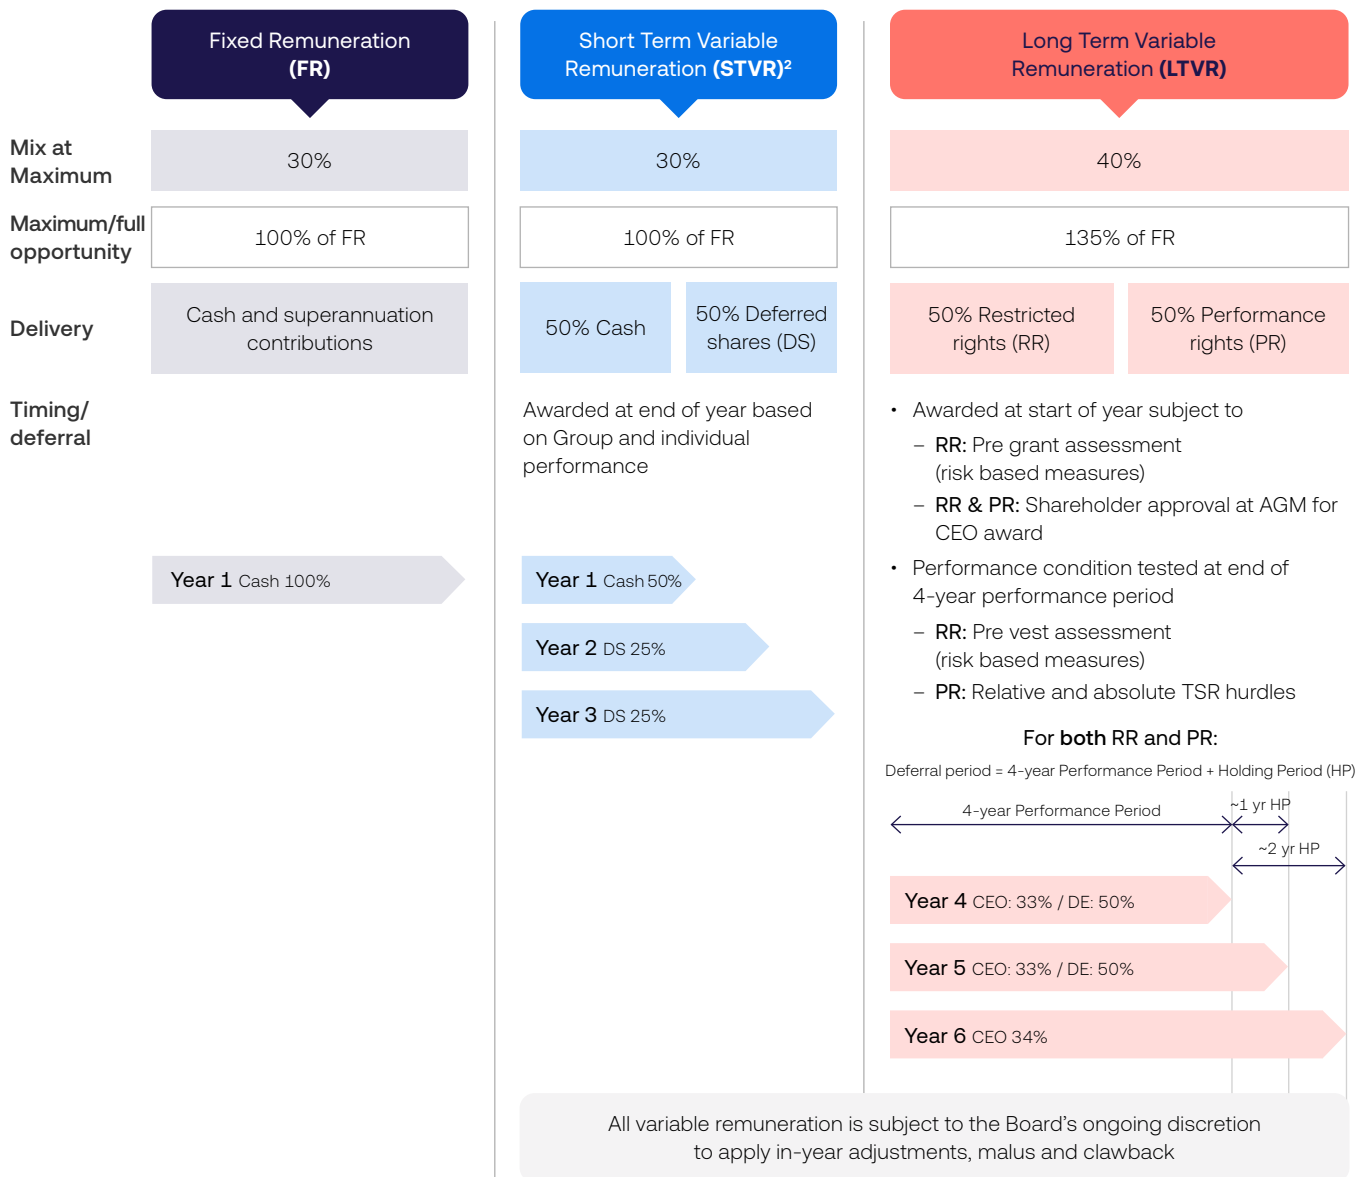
| | Fixed Remuneration **(FR)** | Short Term Variable Remuneration **(STVR)**$^2$ | Long Term Variable Remuneration **(LTVR)** |
|---|---|---|---|
| Mix at Maximum | 30% | 30% | 40% |
| Maximum/full opportunity | 100% of FR | 100% of FR | 135% of FR |
| Delivery | Cash and superannuation contributions | 50% Cash / 50% Deferred shares (DS) | 50% Restricted rights (RR) / 50% Performance rights (PR) |

Timing/ deferral

Awarded at end of year based on Group and individual performance

• Awarded at start of year subject to
– **RR:** Pre grant assessment (risk based measures)
– **RR & PR:** Shareholder approval at AGM for CEO award
• Performance condition tested at end of 4-year performance period
– **RR:** Pre vest assessment (risk based measures)
– **PR:** Relative and absolute TSR hurdles

Year 1 Cash 100%

Year 1 Cash 50%
Year 2 DS 25%
Year 3 DS 25%

For **both** RR and PR:
Deferral period = 4-year Performance Period + Holding Period (HP)

4-year Performance Period
~1 yr HP
~2 yr HP

Year 4 CEO: 33% / DE: 50%
Year 5 CEO: 33% / DE: 50%
Year 6 CEO 34%

All variable remuneration is subject to the Board's ongoing discretion to apply in-year adjustments, malus and clawback